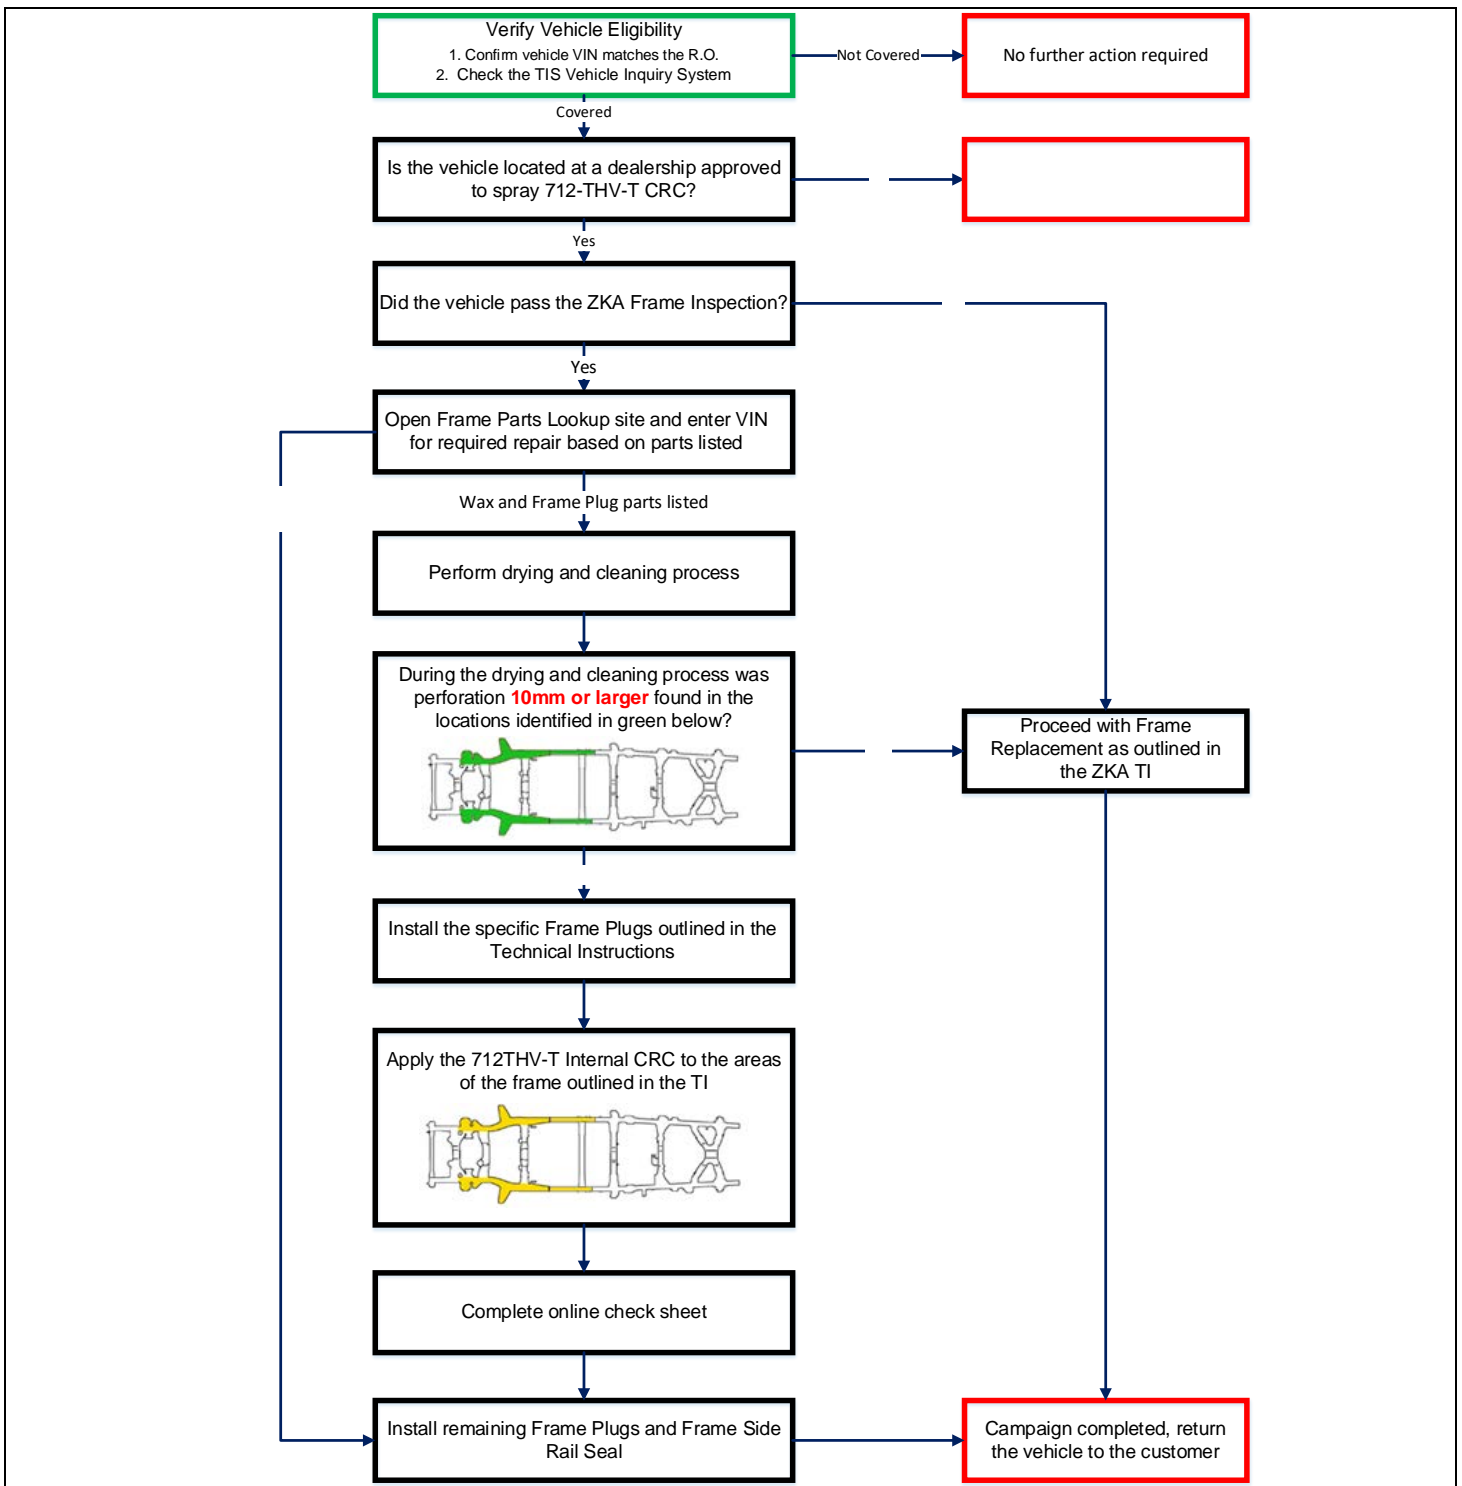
Verify Vehicle Eligibility
1. Confirm vehicle VIN matches the R.O.
2. Check the TIS Vehicle Inquiry System

Not Covered

No further action required

Covered

Is the vehicle located at a dealership approved to spray 712-THV-T CRC?

Yes

Did the vehicle pass the ZKA Frame Inspection?

Yes

Open Frame Parts Lookup site and enter VIN for required repair based on parts listed

Wax and Frame Plug parts listed

Perform drying and cleaning process

During the drying and cleaning process was perforation **10mm or larger** found in the locations identified in green below?

Proceed with Frame Replacement as outlined in the ZKA TI

Install the specific Frame Plugs outlined in the Technical Instructions

Apply the 712THV-T Internal CRC to the areas of the frame outlined in the TI

Complete online check sheet

Install remaining Frame Plugs and Frame Side Rail Seal

Campaign completed, return the vehicle to the customer